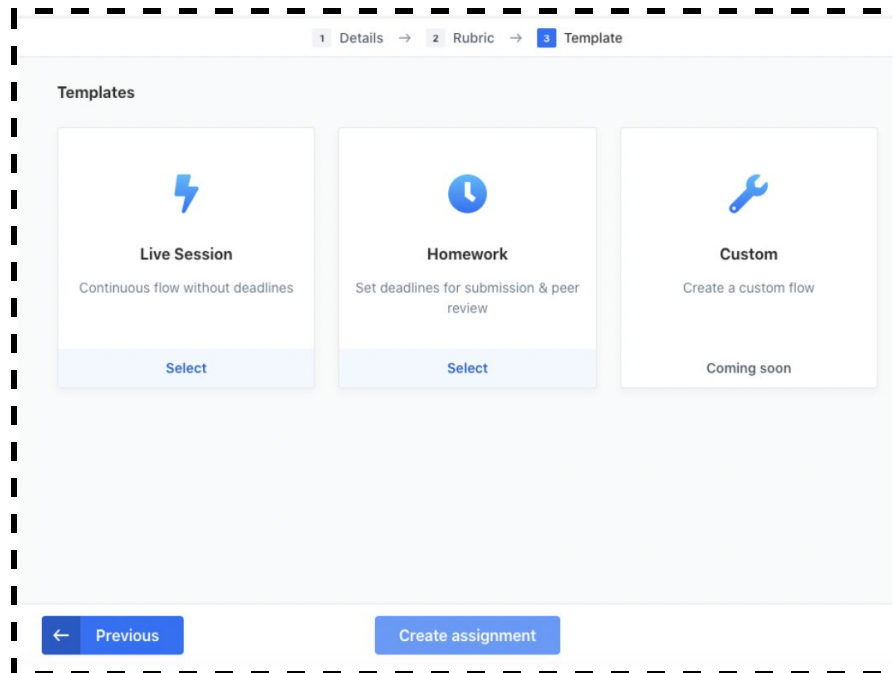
1 Details → 2 Rubric → 3 Template

Templates

Live Session
Continuous flow without deadlines
Select

Homework
Set deadlines for submission & peer review
Select

Custom
Create a custom flow
Coming soon

← Previous

Create assignment